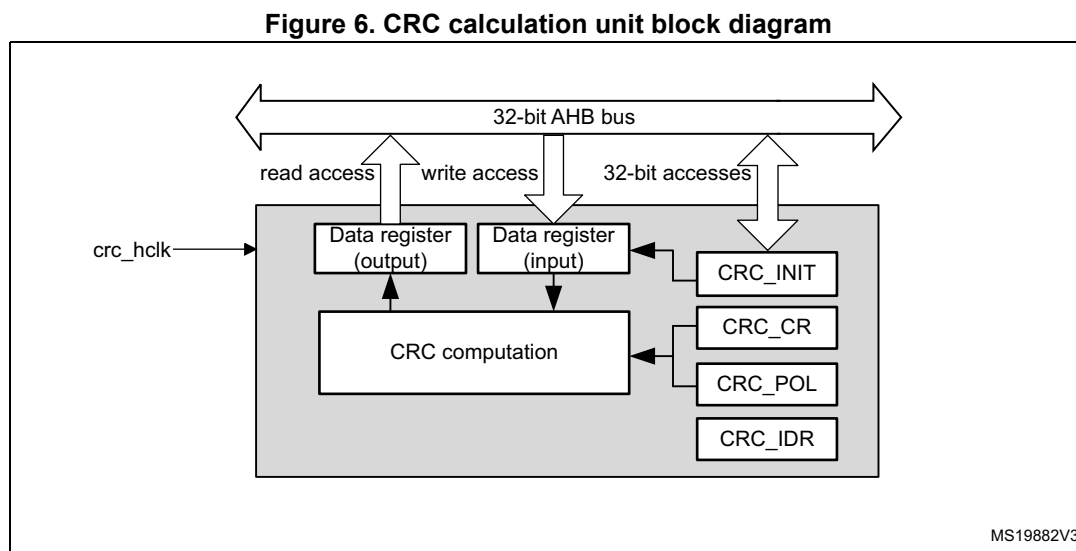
Figure 6. CRC calculation unit block diagram

32-bit AHB bus

read access

write access

32-bit accesses

crc_hclk

Data register (output)

Data register (input)

CRC_INIT

CRC computation

CRC_CR

CRC_POL

CRC_IDR

MS19882V3